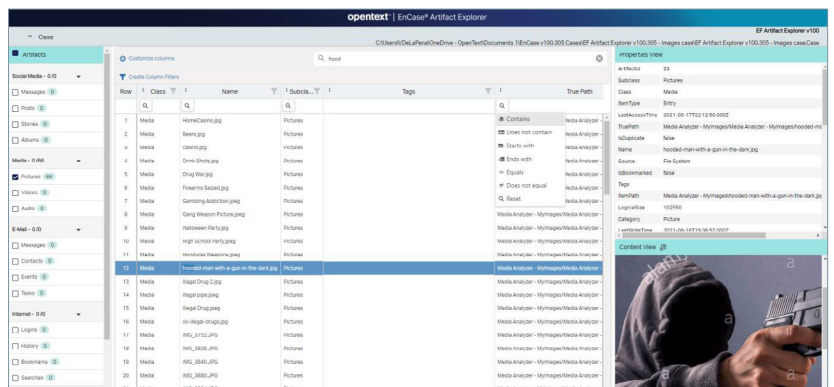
opentext™ | EnCase® Artifact Explorer

Case

EF Artifact Explorer v100

C:\Users\DeLaPena\OneDrive - OpenText\Documents 1\EnCase v100.305 Cases\EF Artifact Explorer v100.305 - Images case\EF Artifact Explorer v100.305 - Images case.Case

Artifacts

Social Media - 0/0
Messages 0
Posts 0
Stories 0
Albums 0

Media - 0/66
Pictures 66
Videos 0
Audio 0

E-Mail - 0/0
Messages 0
Contacts 0
Events 0
Tasks 0

Internet - 0/0
Logins 0
History 0
Bookmarks 0
Searches 0

Customize columns

hood

Create Column Filters

| Row | Class | Name | Subcla... | Tags | True Path |
|---|---|---|---|---|---|
| 1 | Media | HomeCasino.jpg | Pictures | | |
| 2 | Media | Beers.jpg | Pictures | | |
| 3 | Media | casino.jpg | Pictures | | |
| 4 | Media | Drink Shots.jpg | Pictures | | |
| 5 | Media | Drug War.jpg | Pictures | | |
| 6 | Media | Firearms Seized.jpg | Pictures | | |
| 7 | Media | Gambling Addiction.jpeg | Pictures | | Media Analyzer - |
| 8 | Media | Gang Weapon Picture.jpeg | Pictures | | Media Analyzer - |
| 9 | Media | Halloween Party.jpg | Pictures | | Media Analyzer - MyImages\Media Analyzer - |
| 10 | Media | High School Party.jpeg | Pictures | | Media Analyzer - MyImages\Media Analyzer - |
| 11 | Media | Honduras Weapons.jpeg | Pictures | | Media Analyzer - MyImages\Media Analyzer - |
| 12 | Media | hooded-man-with-a-gun-in-the-dark.jpg | Pictures | | Media Analyzer - MyImages\Media Analyzer - |
| 13 | Media | Illegal Drug 2.jpg | Pictures | | Media Analyzer - MyImages\Media Analyzer - |
| 14 | Media | Illegal pipe.jpeg | Pictures | | Media Analyzer - MyImages\Media Analyzer - |
| 15 | Media | Illegal Drug.jpeg | Pictures | | Media Analyzer - MyImages\Media Analyzer - |
| 16 | Media | no-illegal-drugs.jpg | Pictures | | Media Analyzer - MyImages\Media Analyzer - |
| 17 | Media | IMG_3752.JPG | Pictures | | Media Analyzer - MyImages\Media Analyzer - |
| 18 | Media | IMG_3826.JPG | Pictures | | Media Analyzer - MyImages\Media Analyzer - |
| 19 | Media | IMG_3840.JPG | Pictures | | Media Analyzer - MyImages\Media Analyzer - |
| 20 | Media | IMG_3880.JPG | Pictures | | Media Analyzer - MyImages\Media Analyzer - |

Contains
Does not contain
Starts with
Ends with
Equals
Does not equal
Reset

Properties View

| | |
|---|---|
| ArtifactId | 23 |
| Subclass | Pictures |
| Class | Media |
| ItemType | Entry |
| LastAccessTime | 2021-08-17T22:12:50.000Z |
| TruePath | Media Analyzer - MyImages\Media Analyzer - MyImages\hooded-ma |
| IsDuplicate | false |
| Name | hooded-man-with-a-gun-in-the-dark.jpg |
| Source | File System |
| IsBookmarked | false |
| Tags | |
| ItemPath | Media Analyzer - MyImages\hooded-man-with-a-gun-in-the-dark.jpg |
| LogicalSize | 102550 |
| Category | Picture |
| LastWriteTime | 2021-08-16T19:36:52.000Z |

Content View

alamy

a

a